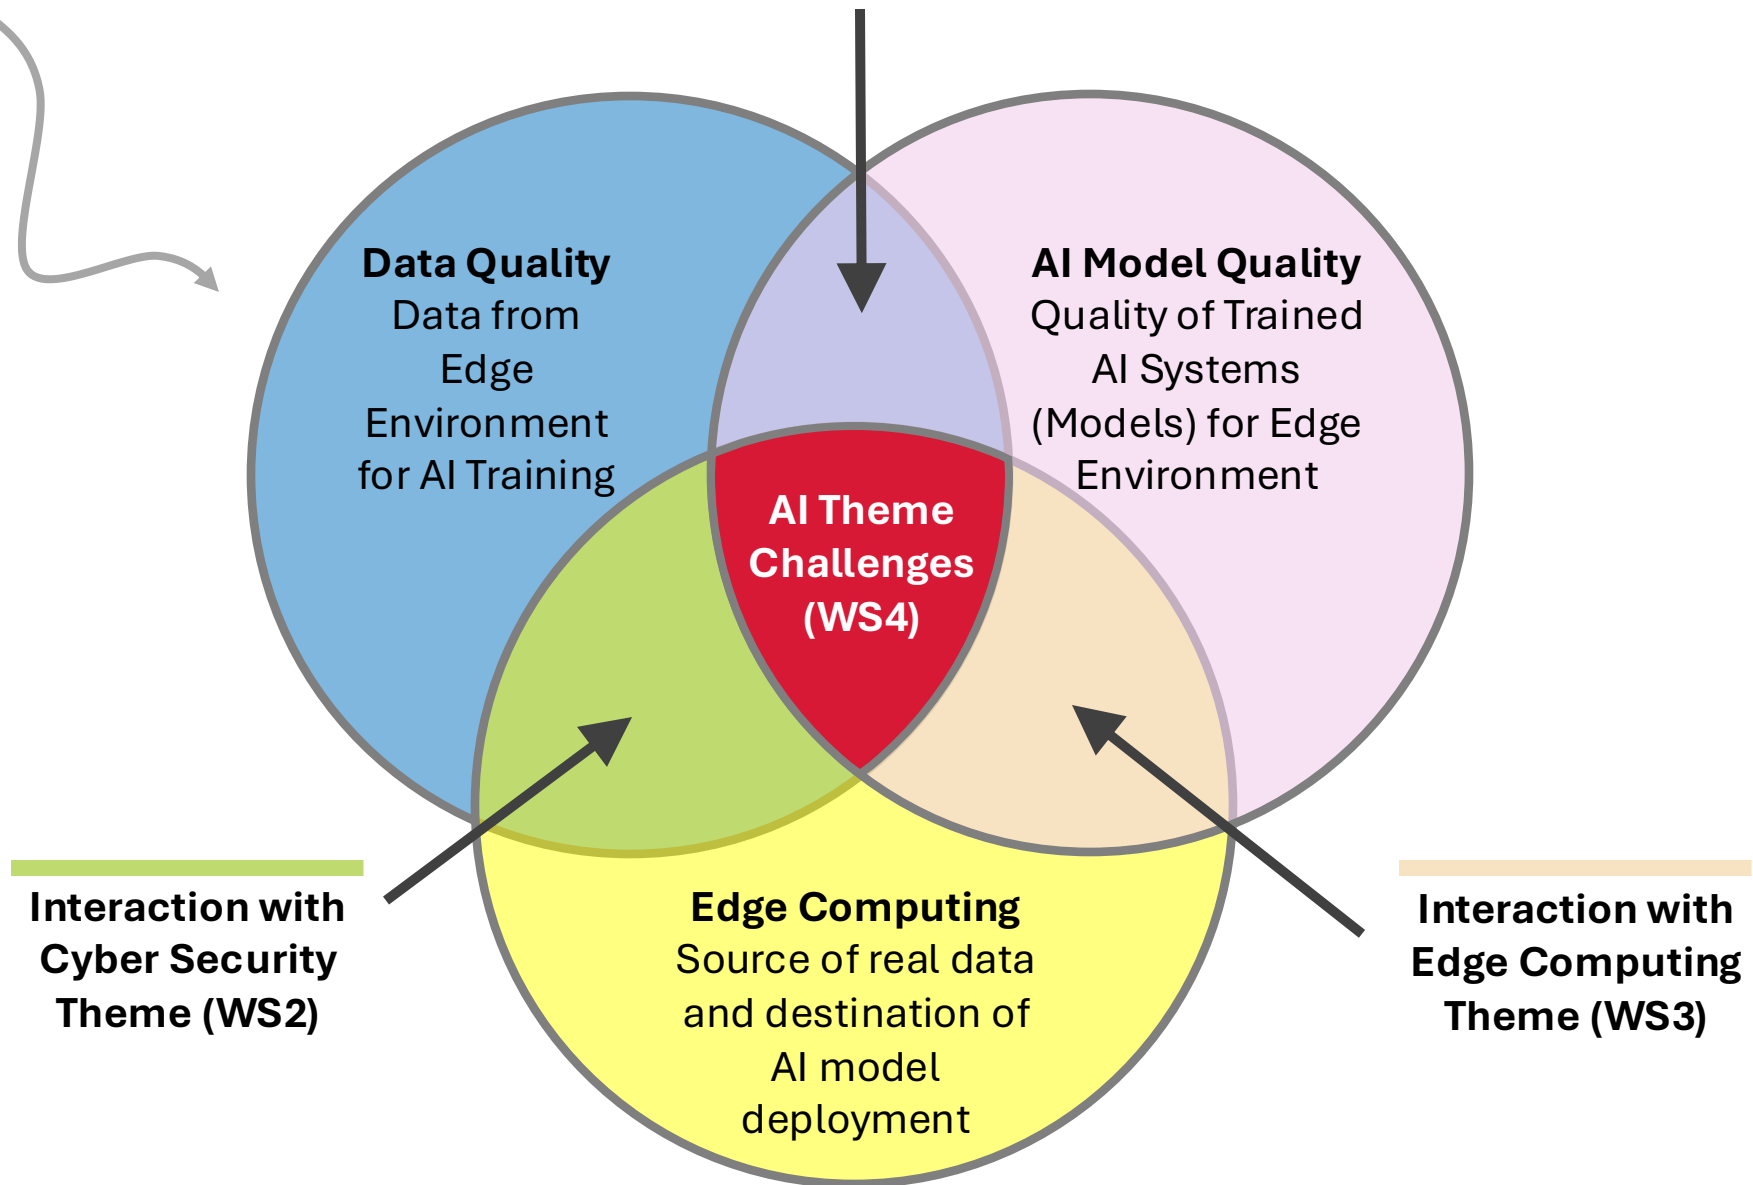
Data Quality
Data from Edge Environment for AI Training

AI Model Quality
Quality of Trained AI Systems (Models) for Edge Environment

AI Theme Challenges (WS4)

Interaction with Cyber Security Theme (WS2)

Edge Computing
Source of real data and destination of AI model deployment

Interaction with Edge Computing Theme (WS3)